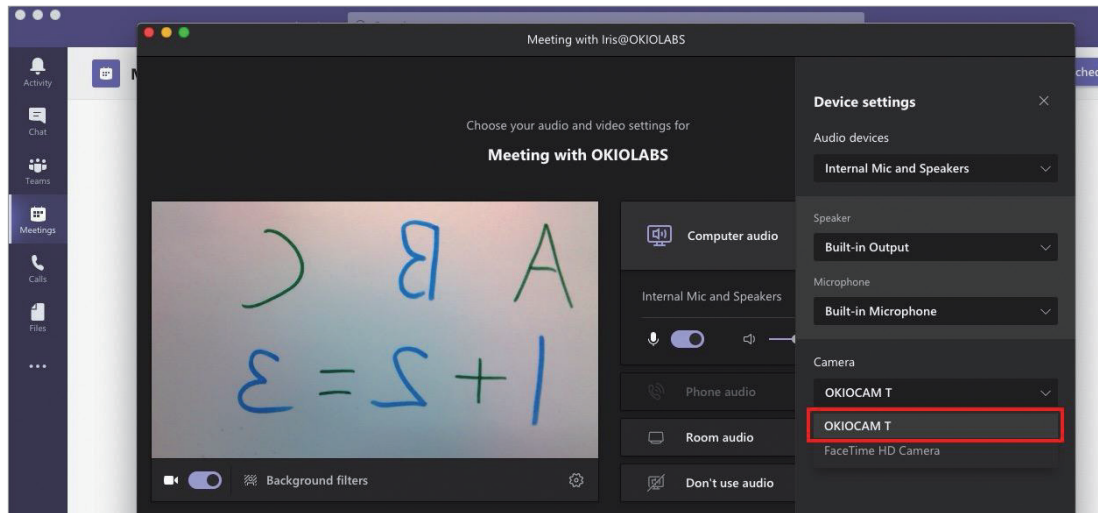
Activity
Chat
Teams
Meetings
Calls
Files
...

Meeting with Iris@OKIOLABS

Choose your audio and video settings for
Meeting with OKIOLABS

A B C
1+2=3

Background filters

Computer audio
Internal Mic and Speakers
Phone audio
Room audio
Don't use audio

Device settings
Audio devices
Internal Mic and Speakers
Speaker
Built-in Output
Microphone
Built-in Microphone
Camera
OKIOCAM T
OKIOCAM T
FaceTime HD Camera